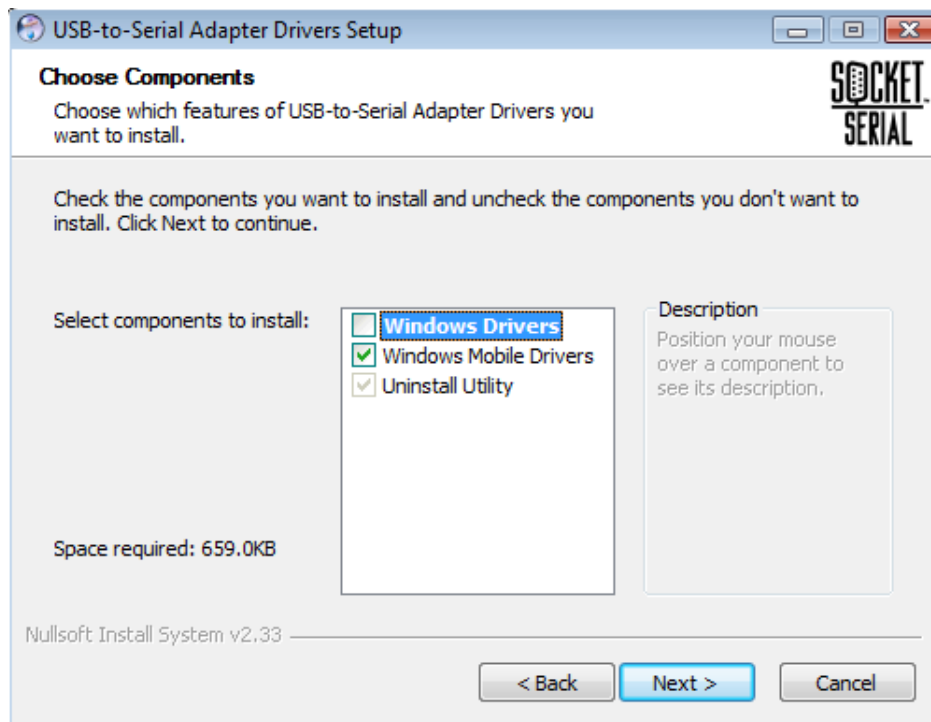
USB-to-Serial Adapter Drivers Setup

Choose Components

Choose which features of USB-to-Serial Adapter Drivers you want to install.

SOCKET SERIAL

Check the components you want to install and uncheck the components you don't want to install. Click Next to continue.

Select components to install:

Windows Drivers
Windows Mobile Drivers
Uninstall Utility

Description

Position your mouse over a component to see its description.

Space required: 659.0KB

Nullsoft Install System v2.33

< Back | Next > | Cancel